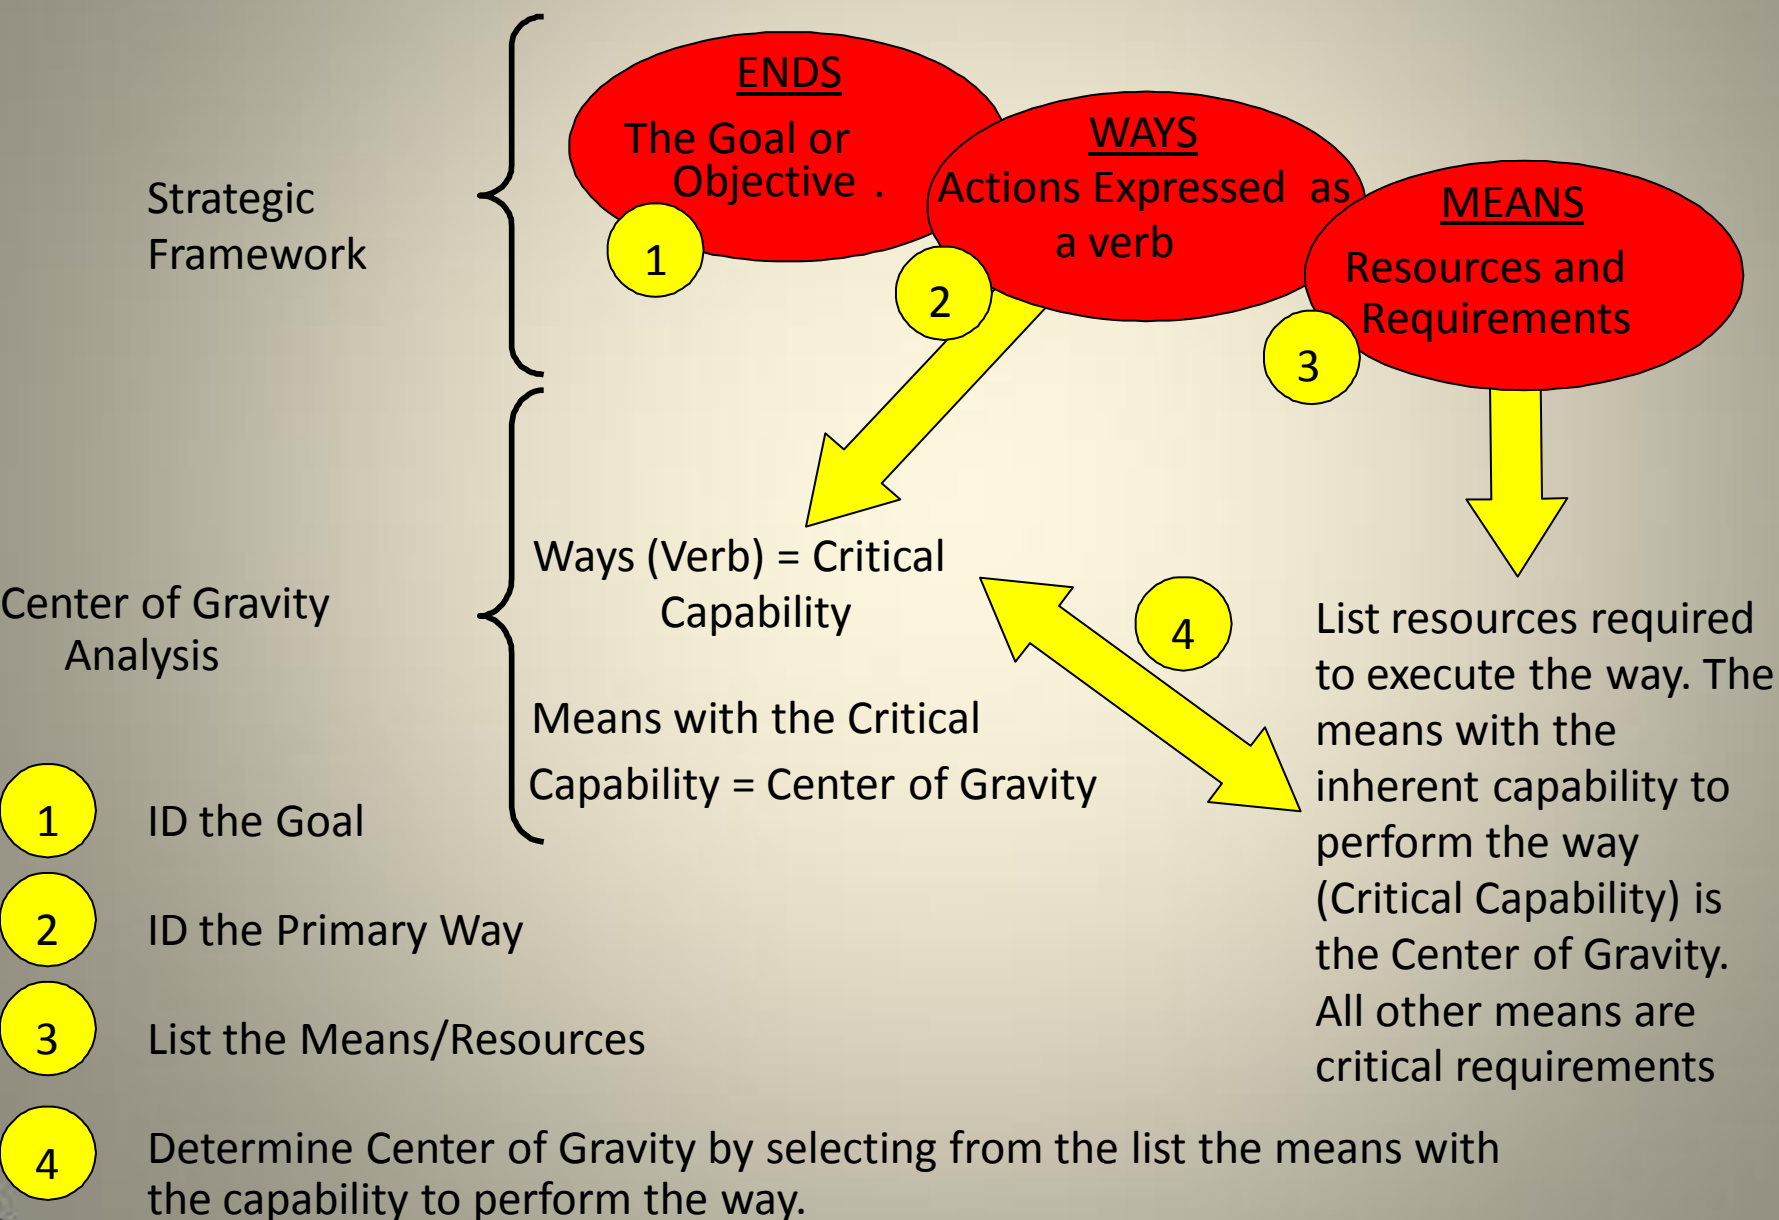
Strategic Framework

ENDS
The Goal or Objective .

1

WAYS
Actions Expressed as a verb

2

MEANS
Resources and Requirements

3

Center of Gravity Analysis

Ways (Verb) = Critical Capability

Means with the Critical Capability = Center of Gravity

4

List resources required to execute the way. The means with the inherent capability to perform the way (Critical Capability) is the Center of Gravity. All other means are critical requirements

1 ID the Goal

2 ID the Primary Way

3 List the Means/Resources

4 Determine Center of Gravity by selecting from the list the means with the capability to perform the way.